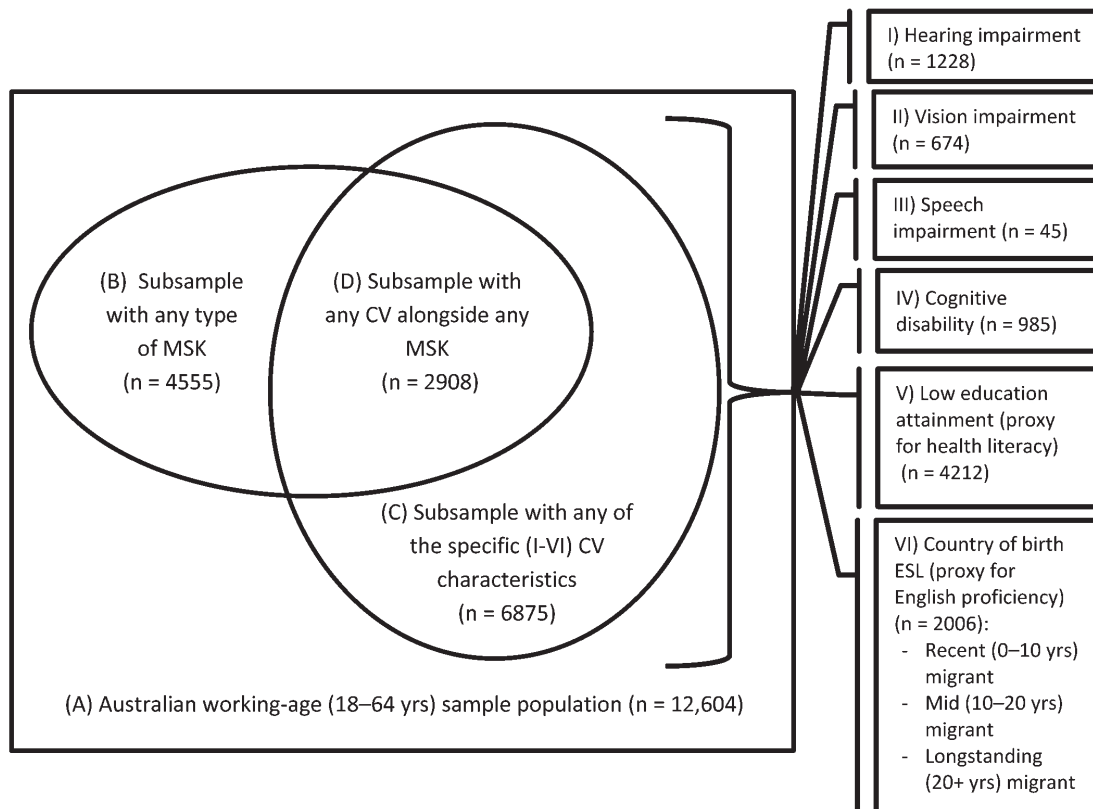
(B) Subsample with any type of MSK (n = 4555)

(D) Subsample with any CV alongside any MSK (n = 2908)

(C) Subsample with any of the specific (I-VI) CV characteristics (n = 6875)

(A) Australian working-age (18–64 yrs) sample population (n = 12,604)

I) Hearing impairment (n = 1228)

II) Vision impairment (n = 674)

III) Speech impairment (n = 45)

IV) Cognitive disability (n = 985)

V) Low education attainment (proxy for health literacy) (n = 4212)

VI) Country of birth ESL (proxy for English proficiency) (n = 2006):
- Recent (0–10 yrs) migrant
- Mid (10–20 yrs) migrant
- Longstanding (20+ yrs) migrant